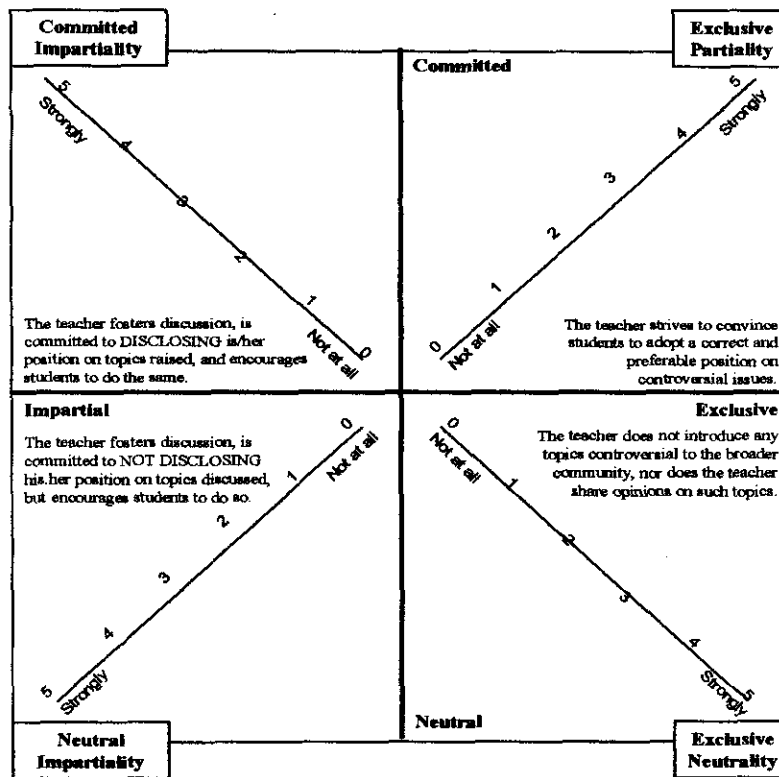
Committed Impartiality

Exclusive Partiality

Committed

5
Strongly
4
3
2
1
Not at all
0

The teacher fosters discussion, is committed to DISCLOSING is/her position on topics raised, and encourages students to do the same.

5
Strongly
4
3
2
1
Not at all
0

The teacher strives to convince students to adopt a correct and preferable position on controversial issues.

Impartial

The teacher fosters discussion, is committed to NOT DISCLOSING his.her position on topics discussed, but encourages students to do so.

0
Not at all
1
2
3
4
5
Strongly

Exclusive

The teacher does not introduce any topics controversial to the broader community, nor does the teacher share opinions on such topics.

0
Not at all
1
2
3
4
5
Strongly

Neutral

Neutral Impartiality

Exclusive Neutrality